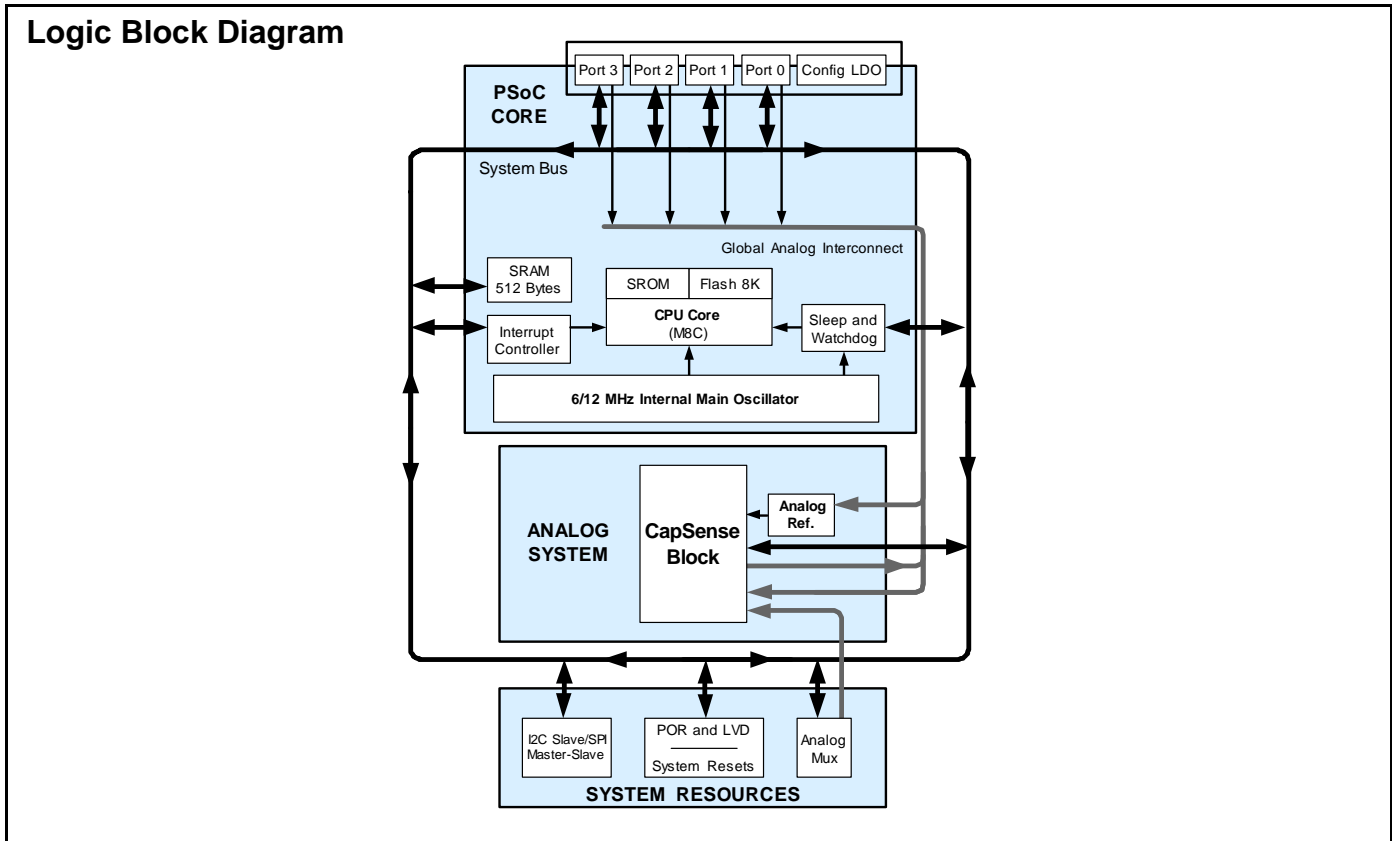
Logic Block Diagram

Port 3
Port 2
Port 1
Port 0
Config LDO

PSoC CORE

System Bus

Global Analog Interconnect

SRAM 512 Bytes

SROM
Flash 8K

CPU Core (M8C)

Interrupt Controller

Sleep and Watchdog

6/12 MHz Internal Main Oscillator

ANALOG SYSTEM

CapSense Block

Analog Ref.

I2C Slave/SPI Master-Slave

POR and LVD

System Resets

Analog Mux

SYSTEM RESOURCES